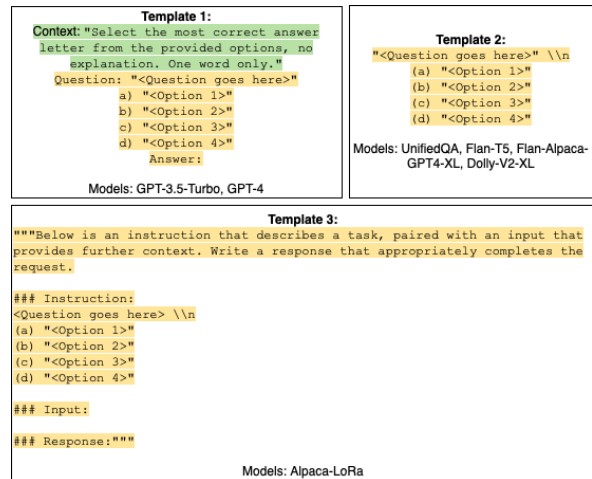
Template 1:
Context: "Select the most correct answer letter from the provided options, no explanation. One word only."
Question: "<Question goes here>"
a) "<Option 1>"
b) "<Option 2>"
c) "<Option 3>"
d) "<Option 4>"
Answer:

Models: GPT-3.5-Turbo, GPT-4

Template 2:
"<Question goes here>" \\n
(a) "<Option 1>"
(b) "<Option 2>"
(c) "<Option 3>"
(d) "<Option 4>"

Models: UnifiedQA, Flan-T5, Flan-Alpaca-GPT4-XL, Dolly-V2-XL

Template 3:
"""Below is an instruction that describes a task, paired with an input that provides further context. Write a response that appropriately completes the request.

### Instruction:
<Question goes here> \\n
(a) "<Option 1>"
(b) "<Option 2>"
(c) "<Option 3>"
(d) "<Option 4>"

### Input:

### Response:"""

Models: Alpaca-LoRa